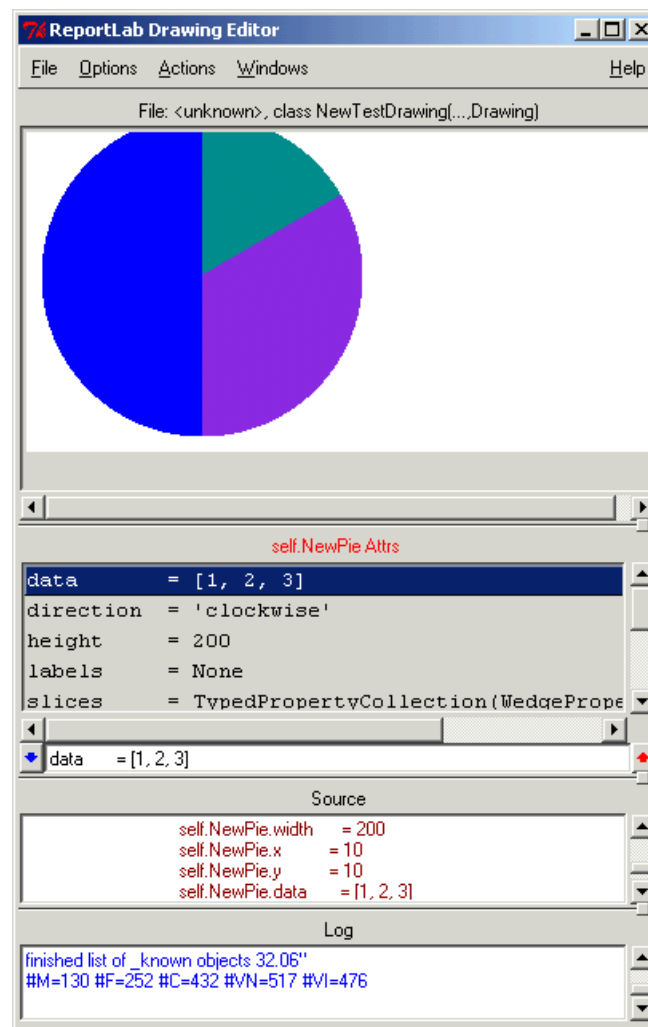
ReportLab Drawing Editor

File Options Actions Windows Help

File: <unknown>, class NewTestDrawing(...,Drawing)

self.NewPie Attrs

data = [1, 2, 3]
direction = 'clockwise'
height = 200
labels = None
slices = TypedPropertyCollection(WedgePrope

data = [1, 2, 3]

Source

self.NewPie.width = 200
self.NewPie.x = 10
self.NewPie.y = 10
self.NewPie.data = [1, 2, 3]

Log

finished list of _known objects 32.06''
#M=130 #F=252 #C=432 #VN=517 #VI=476